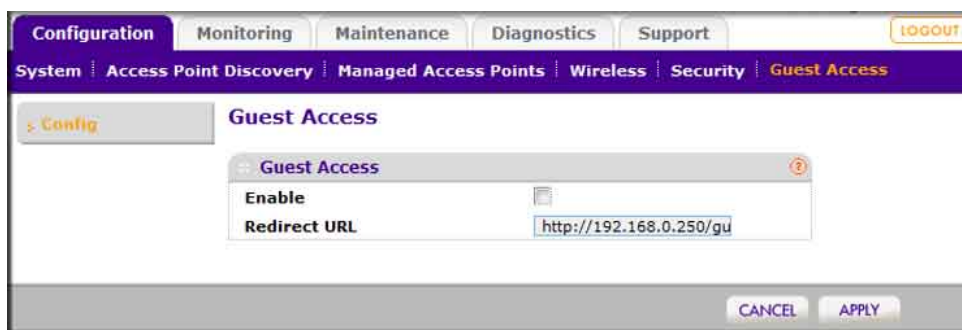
Configuration | Monitoring | Maintenance | Diagnostics | Support | LOGOUT

System | Access Point Discovery | Managed Access Points | Wireless | Security | Guest Access

Config

Guest Access

Guest Access

Enable

Redirect URL http://192.168.0.250/gu

CANCEL APPLY